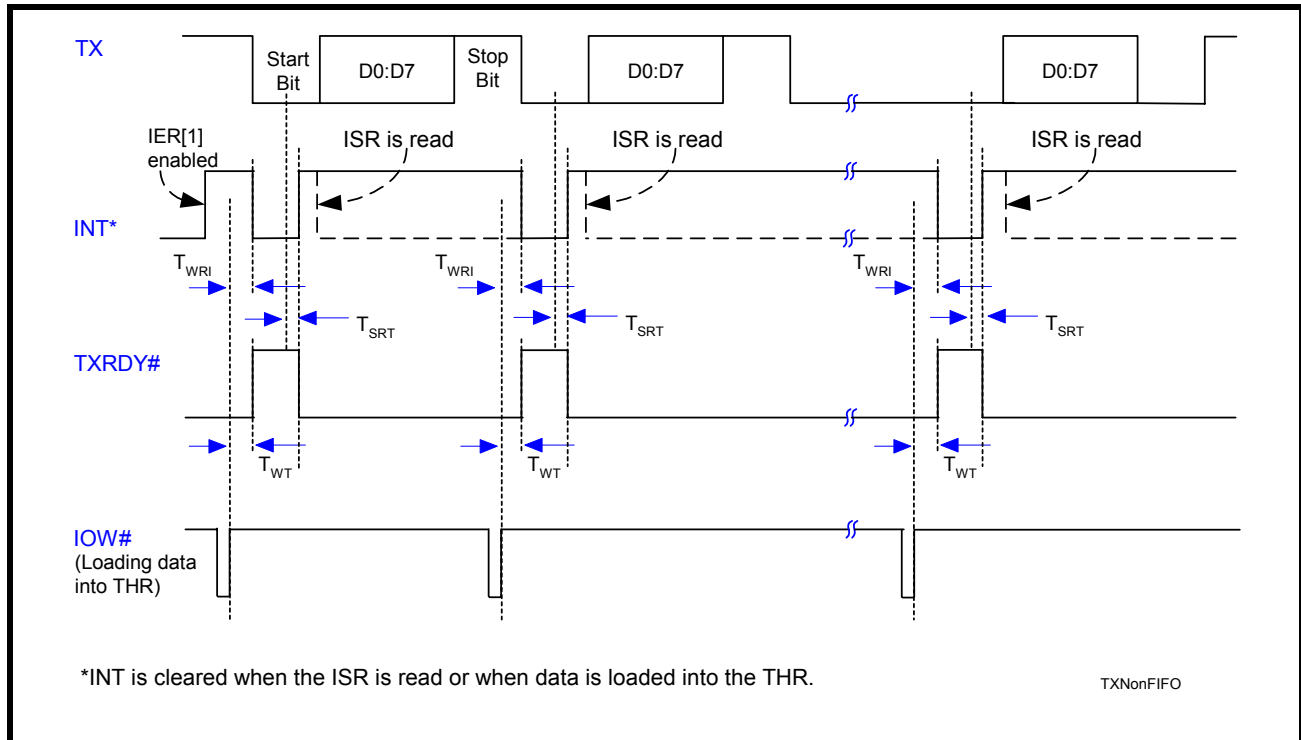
TX

Start Bit

D0:D7

Stop Bit

D0:D7

D0:D7

IER[1] enabled

ISR is read

ISR is read

ISR is read

INT*

$T_{WRI}$

$T_{WRI}$

$T_{WRI}$

$T_{SRT}$

$T_{SRT}$

$T_{SRT}$

TXRDY#

$T_{WT}$

$T_{WT}$

$T_{WT}$

IOW# (Loading data into THR)

*INT is cleared when the ISR is read or when data is loaded into the THR.

TXNonFIFO